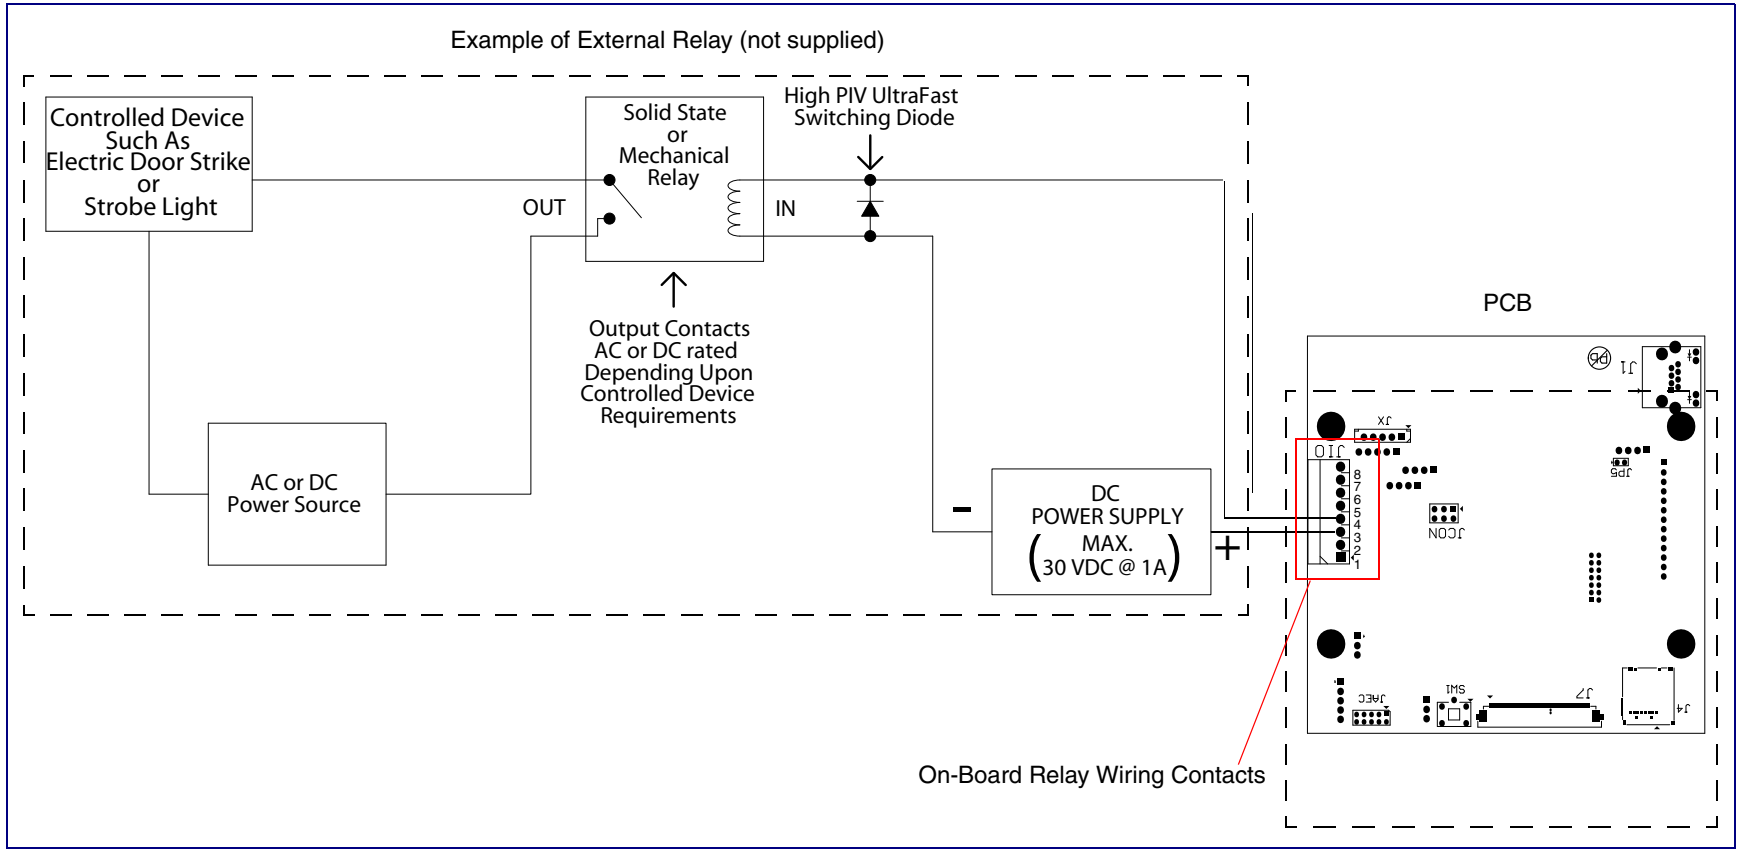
Example of External Relay (not supplied)

Controlled Device Such As Electric Door Strike or Strobe Light

Solid State or Mechanical Relay

High PIV UltraFast Switching Diode

OUT

IN

Output Contacts AC or DC rated Depending Upon Controlled Device Requirements

AC or DC Power Source

-

DC POWER SUPPLY (MAX. 30 VDC @ 1A)

+

PCB

J10

8
7
6
5
4
3
2
1

JX

J1

JP5

JCON

J3EC

SW1

J7

J4

On-Board Relay Wiring Contacts